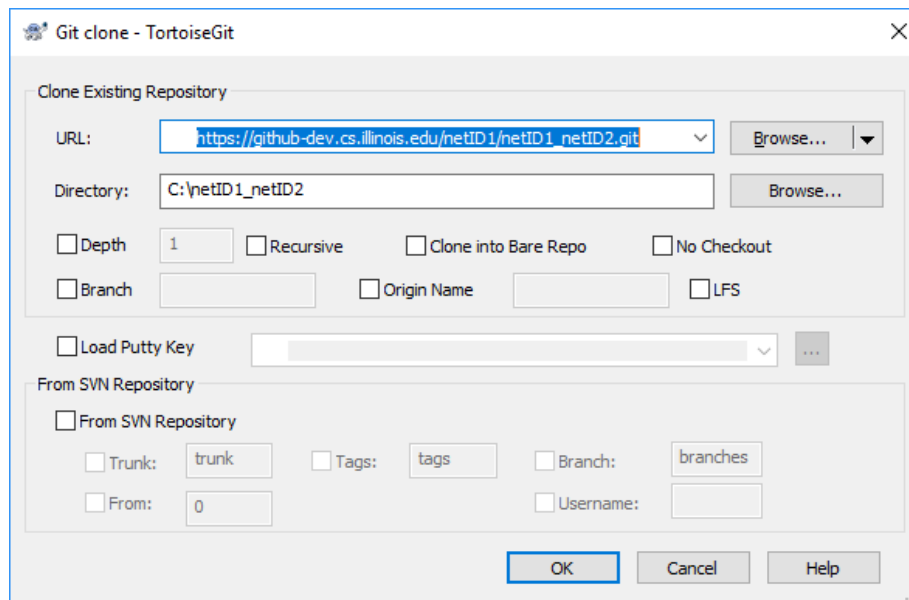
Git clone - TortoiseGit

Clone Existing Repository

URL: https://github-dev.cs.illinois.edu/netID1/netID1_netID2.git Browse...

Directory: C:\netID1_netID2 Browse...

Depth 1 Recursive Clone into Bare Repo No Checkout

Branch Origin Name LFS

Load Putty Key ...

From SVN Repository

From SVN Repository

Trunk: trunk Tags: tags Branch: branches

From: 0 Username:

OK Cancel Help